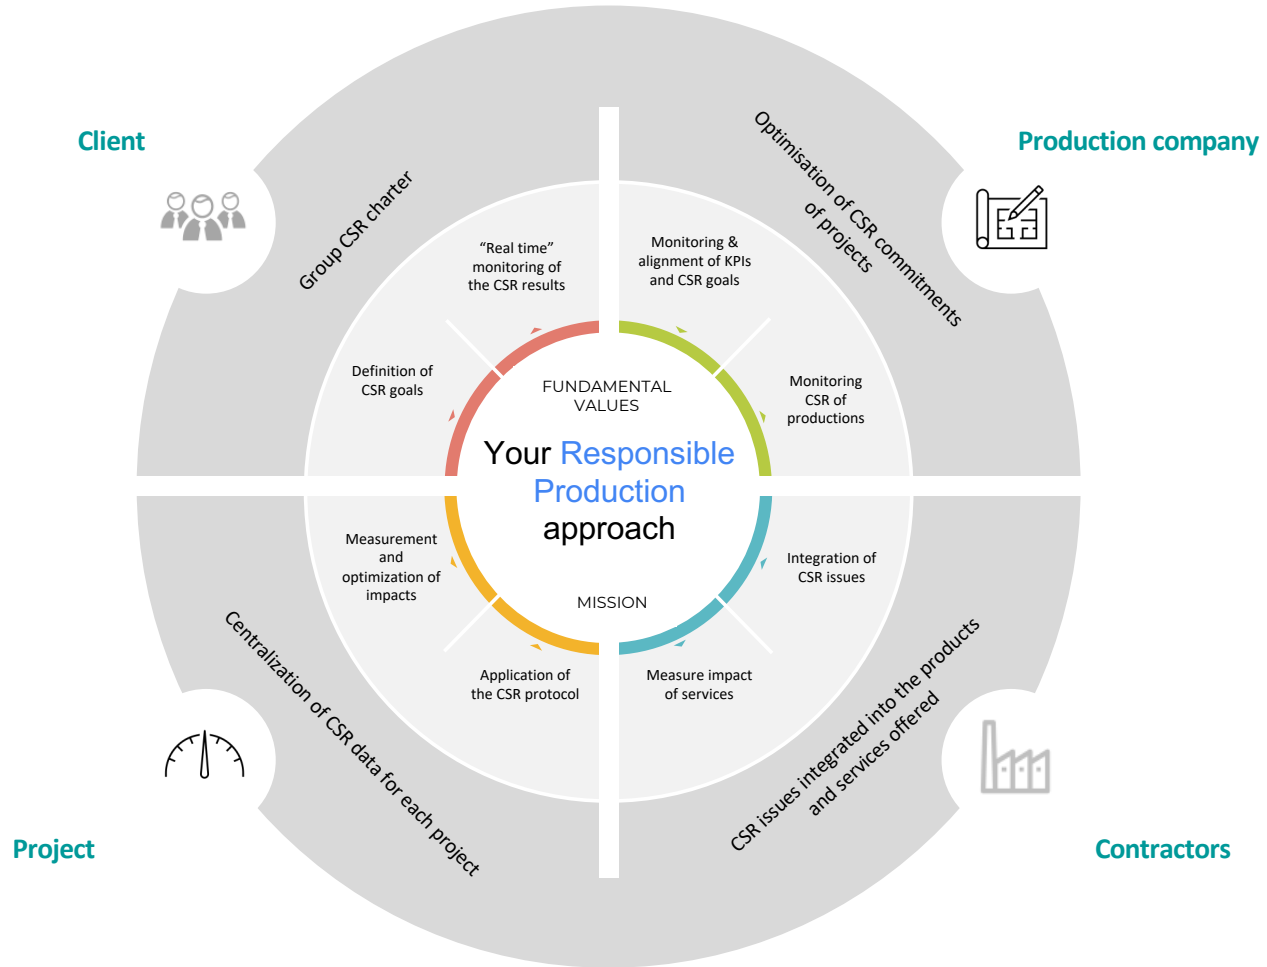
Client

Production company

Group CSR charter

Optimisation of CSR commitments of projects

"Real time" monitoring of the CSR results

Monitoring & alignment of KPIs and CSR goals

Definition of CSR goals

Monitoring CSR of productions

FUNDAMENTAL VALUES

Your Responsible Production approach

MISSION

Measurement and optimization of impacts

Integration of CSR issues

Application of the CSR protocol

Measure impact of services

Centralization of CSR data for each project

CSR issues integrated into the products and services offered

Project

Contractors